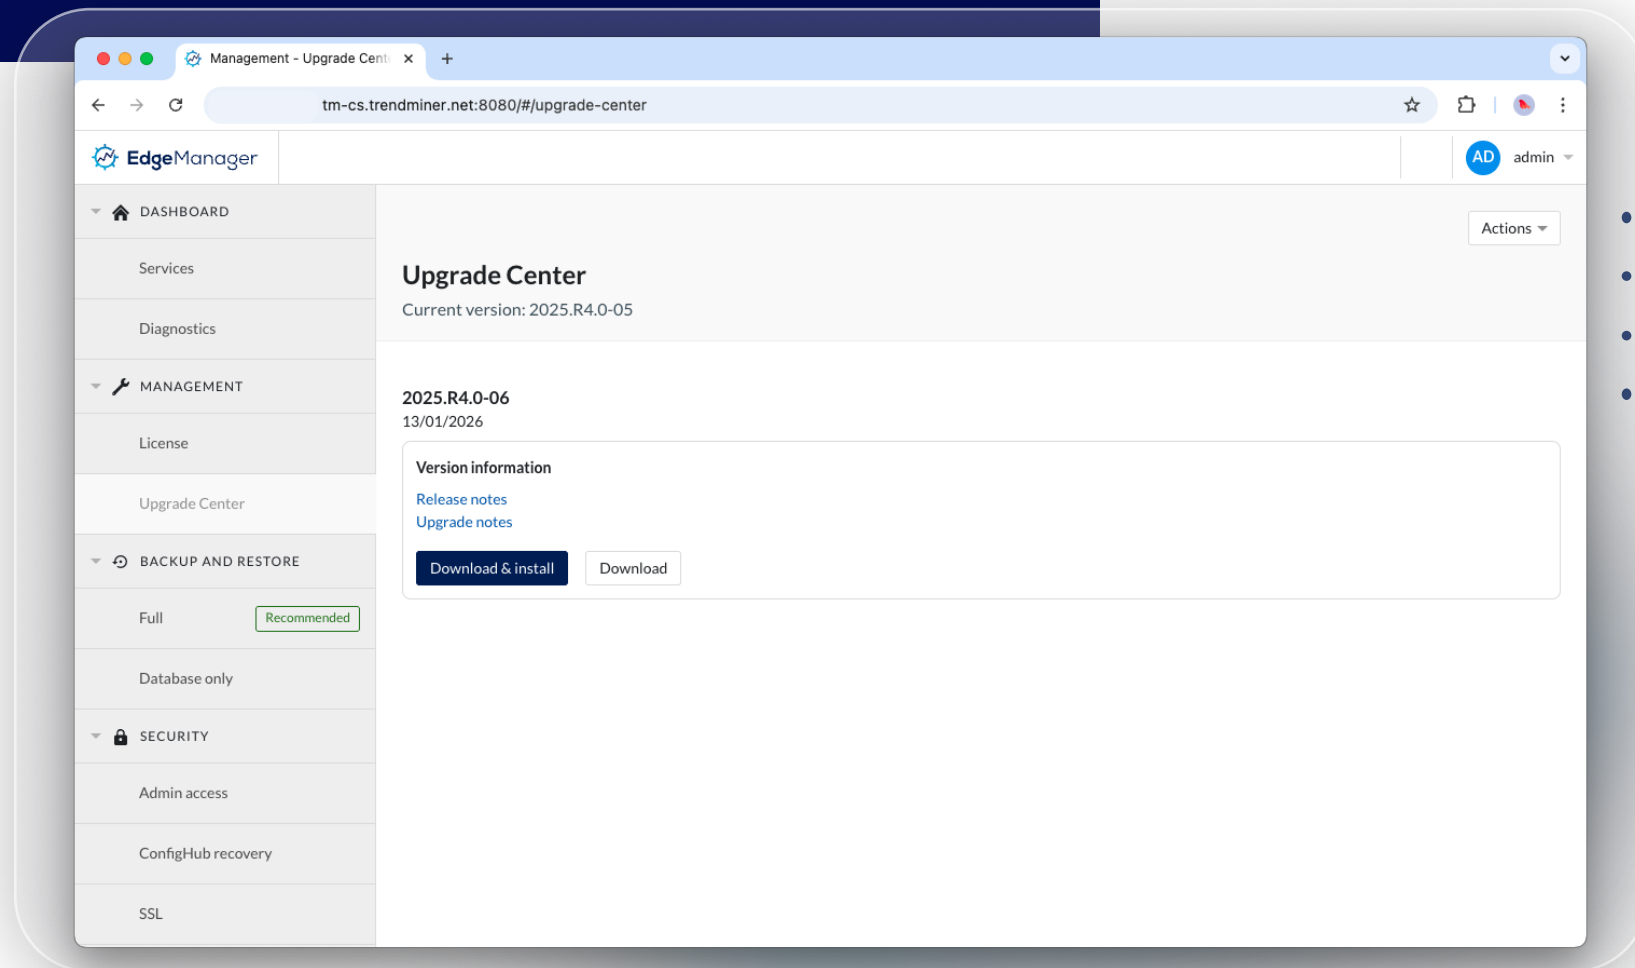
Management - Upgrade Cent

tm-cs.trendminer.net:8080/#/upgrade-center

EdgeManager

AD admin

DASHBOARD

Services

Diagnostics

MANAGEMENT

License

Upgrade Center

BACKUP AND RESTORE

Full Recommended

Database only

SECURITY

Admin access

ConfigHub recovery

SSL

Actions

Upgrade Center

Current version: 2025.R4.0-05

2025.R4.0-06

13/01/2026

Version information

Release notes

Upgrade notes

Download & install

Download